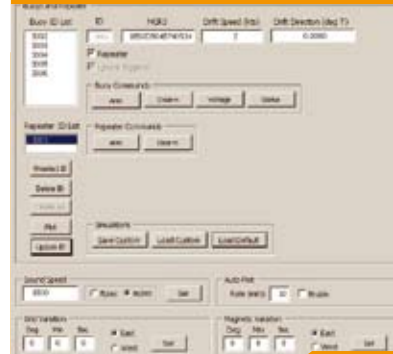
Buoys and Repeaters

Buoy ID List
5002
5003
5004
5005
5006

ID
5001
MGRS
18SUD5048749534
Drift Speed (kts)
2
Drift Direction (deg T)
0.0000

Repeater
Ignore Repeater

Buoy Commands
Arm
Disarm
Voltage
Status

Repeater ID List
0001

Repeater Commands
Arm
Disarm

Promote ID
Delete ID
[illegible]
Plot
Update ID

Simulations
Save Custom
Load Custom
Load Default

Sound Speed
4800
Knots
m/sec
Set

Auto Plot
Rate (secs)
10
Enable

Grid Variation
Deg
Min
Sec
0
0
0
East
West
Set

Magnetic Variation
Deg
Min
Sec
0
0
0
East
West
Set